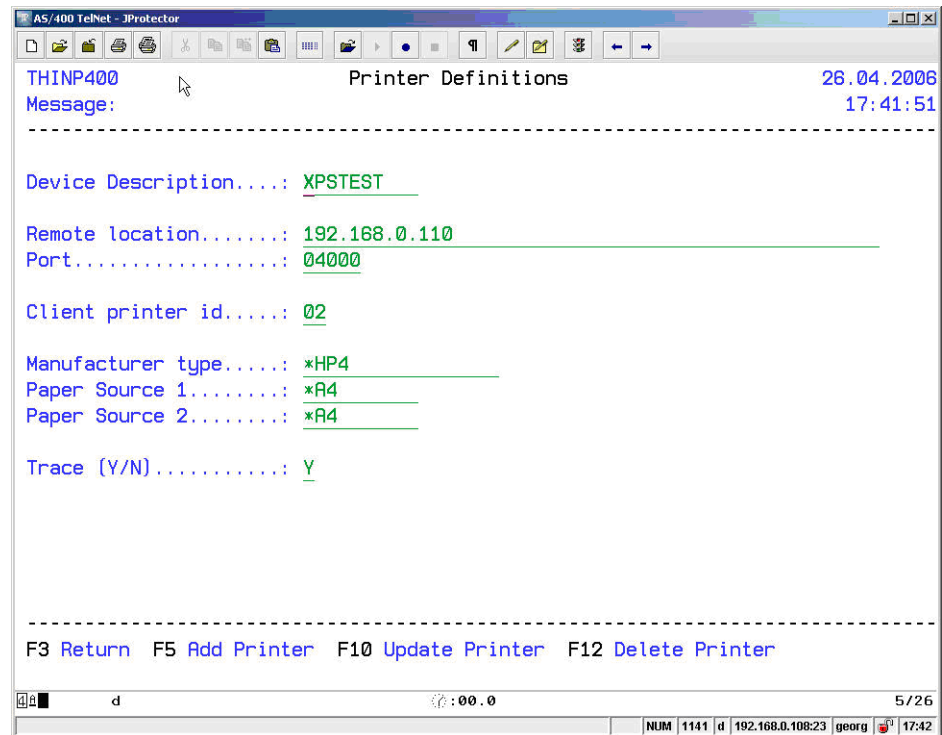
AS/400 TelNet - JProtector

THINP400 Printer Definitions 26.04.2006
Message: 17:41:51
------------------------------------------------------------------------------

Device Description....: XPSTEST

Remote location.......: 192.168.0.110
Port..................: 04000

Client printer id.....: 02

Manufacturer type.....: *HP4
Paper Source 1........: *A4
Paper Source 2........: *A4

Trace (Y/N)...........: Y

------------------------------------------------------------------------------
F3 Return F5 Add Printer F10 Update Printer F12 Delete Printer

4A d :00.0 5/26

NUM 1141 d 192.168.0.108:23 georg 17:42